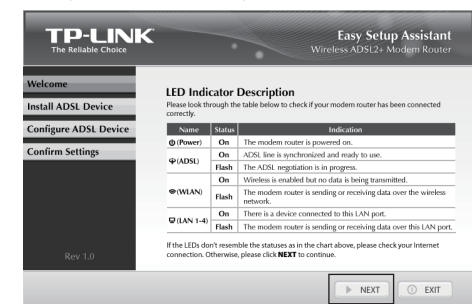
TP-LINK
The Reliable Choice

Easy Setup Assistant
Wireless ADSL2+ Modem Router

Welcome

Install ADSL Device

Configure ADSL Device

Confirm Settings

Rev 1.0

LED Indicator Description

Please look through the table below to check if your modem router has been connected correctly.

| Name | Status | Indication |
|---|---|---|
| (Power) | On | The modem router is powered on. |
| (ADSL) | On | ADSL line is synchronized and ready to use. |
| | Flash | The ADSL negotiation is in progress. |
| (WLAN) | On | Wireless is enabled but no data is being transmitted. |
| | Flash | The modem router is sending or receiving data over the wireless network. |
| (LAN 1-4) | On | There is a device connected to this LAN port. |
| | Flash | The modem router is sending or receiving data over this LAN port. |

If the LEDs don't resemble the statuses as in the chart above, please check your Internet connection. Otherwise, please click NEXT to continue.

NEXT

EXIT